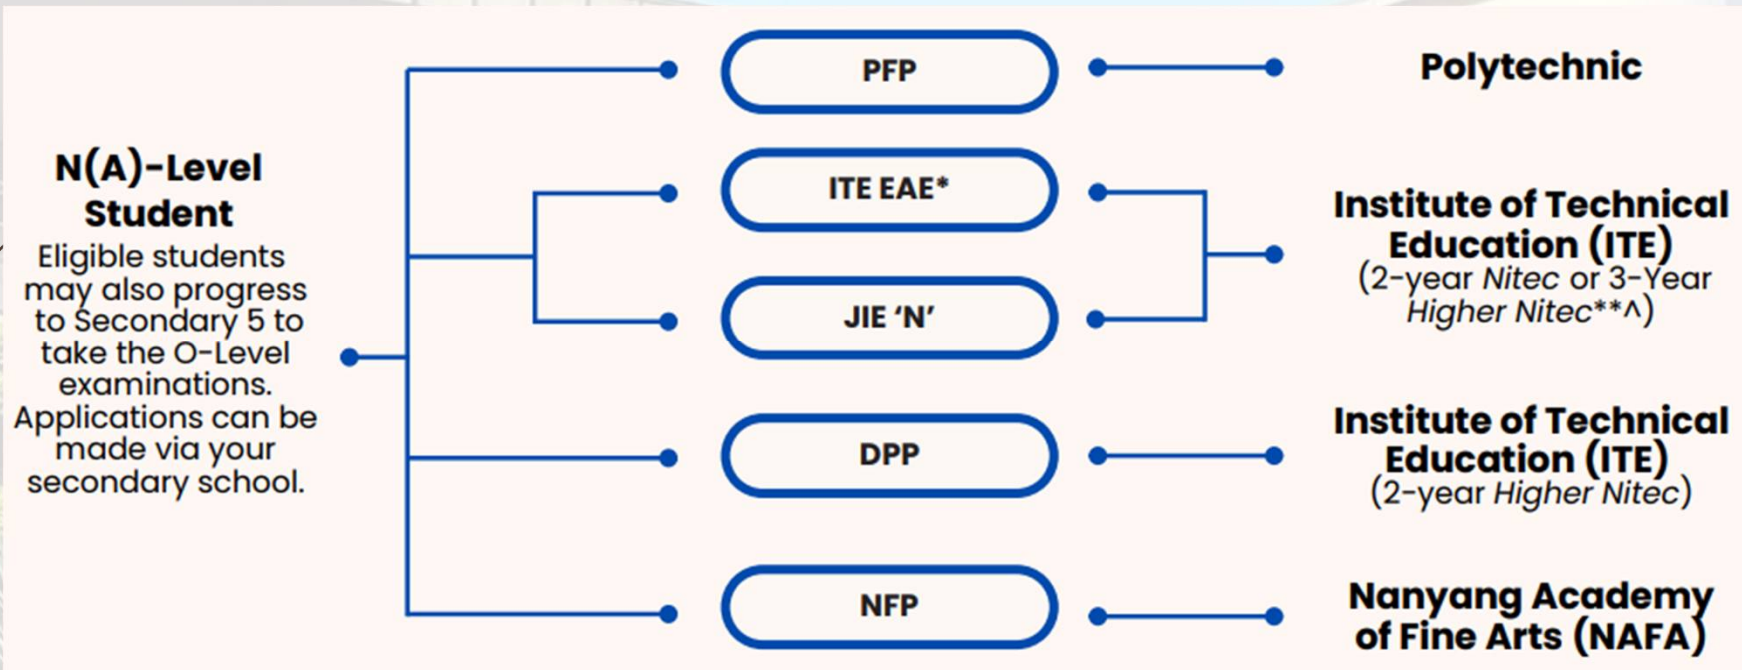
N(A)-Level Student
Eligible students may also progress to Secondary 5 to take the O-Level examinations. Applications can be made via your secondary school.

PFP

ITE EAE*

JIE 'N'

DPP

NFP

Polytechnic

Institute of Technical Education (ITE)
(2-year *Nitec* or 3-Year *Higher Nitec*\*\*^)

Institute of Technical Education (ITE)
(2-year *Higher Nitec*)

Nanyang Academy of Fine Arts (NAFA)